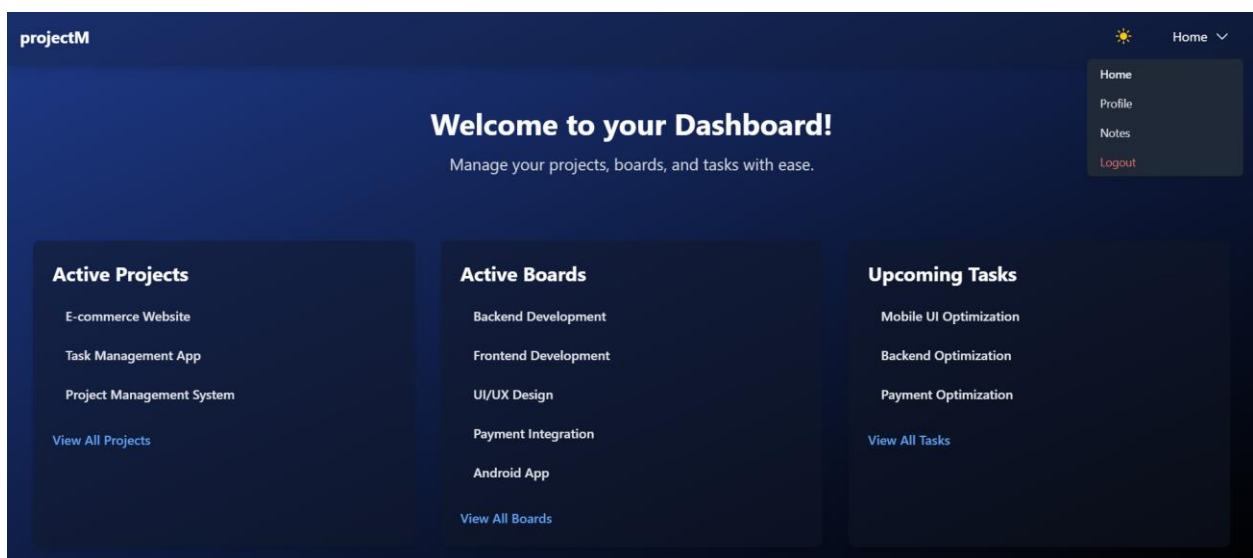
projectM

Home

Home
Profile
Notes
Logout

Welcome to your Dashboard!

Manage your projects, boards, and tasks with ease.

Active Projects

E-commerce Website

Task Management App

Project Management System

View All Projects

Active Boards

Backend Development

Frontend Development

UI/UX Design

Payment Integration

Android App

View All Boards

Upcoming Tasks

Mobile UI Optimization

Backend Optimization

Payment Optimization

View All Tasks